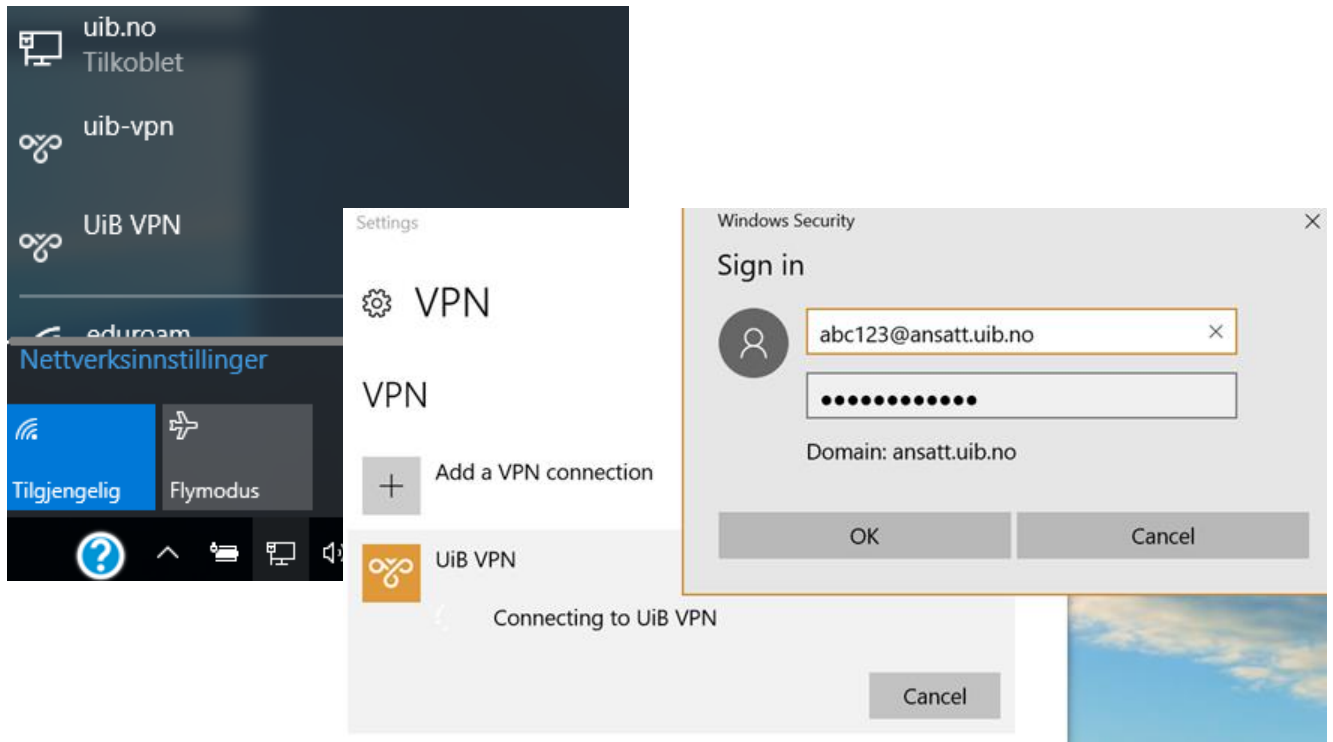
uib.no
Tilkoblet

uib-vpn

UiB VPN

eduroam

Nettverksinnstillinger

Tilgjengelig

Flymodus

Settings

VPN

VPN

Add a VPN connection

UiB VPN

Connecting to UiB VPN

Cancel

Windows Security

Sign in

abc123@ansatt.uib.no

●●●●●●●●●●●●

Domain: ansatt.uib.no

OK

Cancel